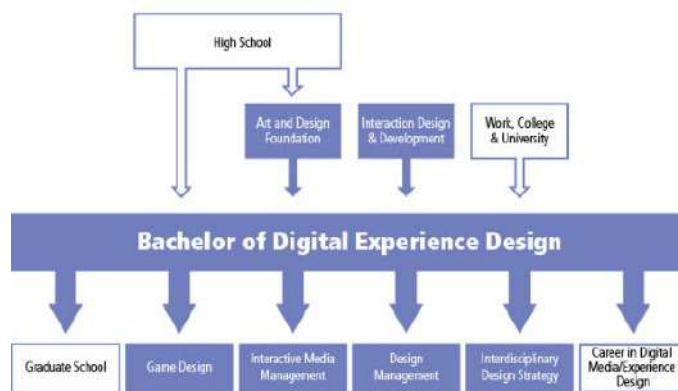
High School

Art and Design Foundation

Interaction Design & Development

Work, College & University

Bachelor of Digital Experience Design

Graduate School

Game Design

Interactive Media Management

Design Management

Interdisciplinary Design Strategy

Career in Digital Media/Experience Design